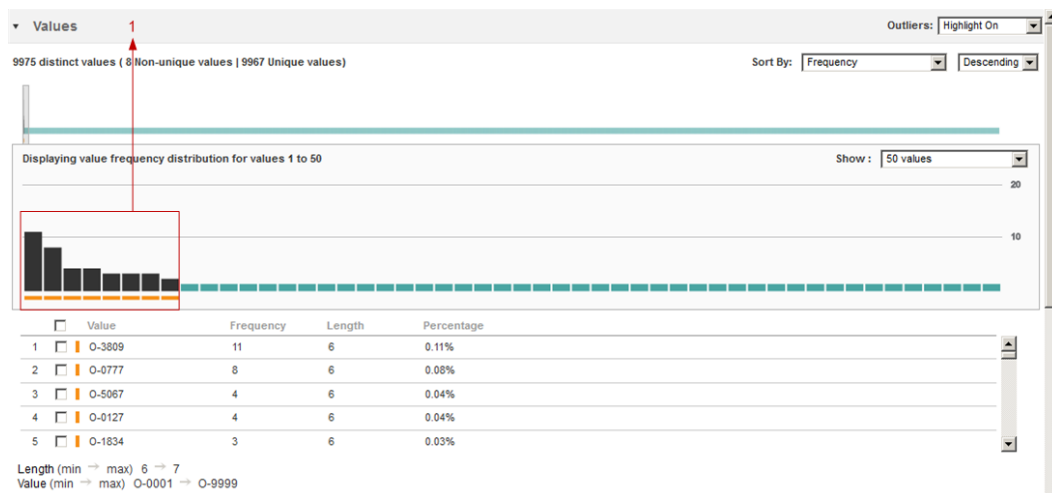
▾ Values

1

Outliers: Highlight On

9975 distinct values ( 8 Non-unique values | 9967 Unique values)

Sort By: Frequency Descending

Displaying value frequency distribution for values 1 to 50

Show : 50 values

20

10

| | | Value | Frequency | Length | Percentage |
|---|---|---|---|---|---|
| 1 | | O-3809 | 11 | 6 | 0.11% |
| 2 | | O-0777 | 8 | 6 | 0.08% |
| 3 | | O-5067 | 4 | 6 | 0.04% |
| 4 | | O-0127 | 4 | 6 | 0.04% |
| 5 | | O-1834 | 3 | 6 | 0.03% |

Length (min → max) 6 → 7
Value (min → max) O-0001 → O-9999